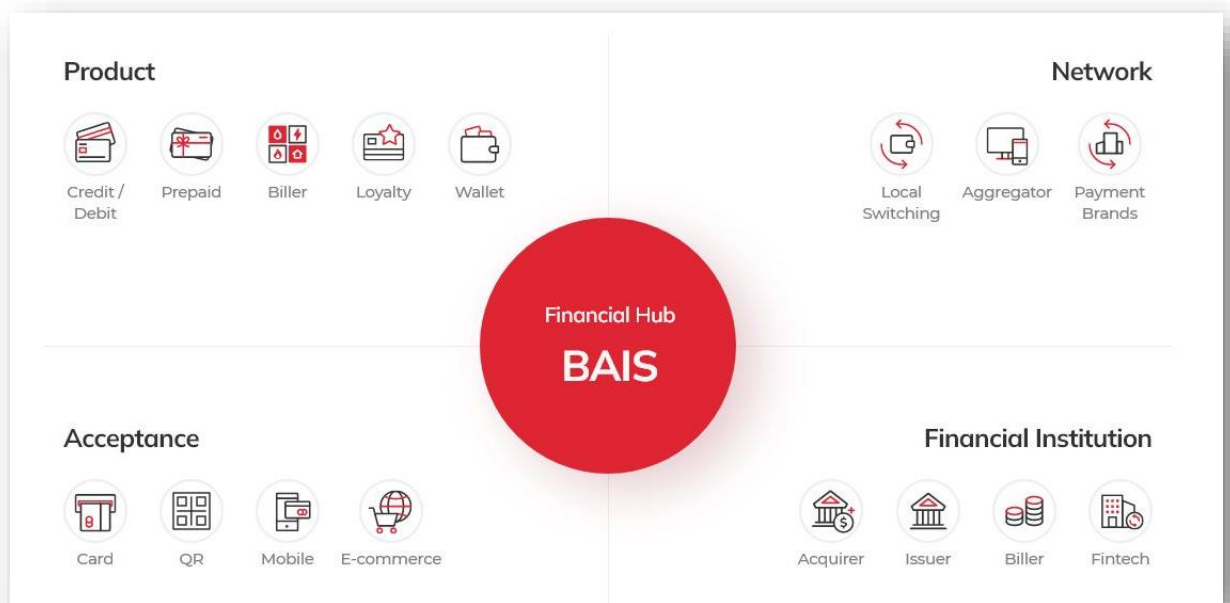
Product

Credit / Debit
Prepaid
Biller
Loyalty
Wallet

Network

Local Switching
Aggregator
Payment Brands

Financial Hub
BAIS

Acceptance

Card
QR
Mobile
E-commerce

Financial Institution

Acquirer
Issuer
Biller
Fintech